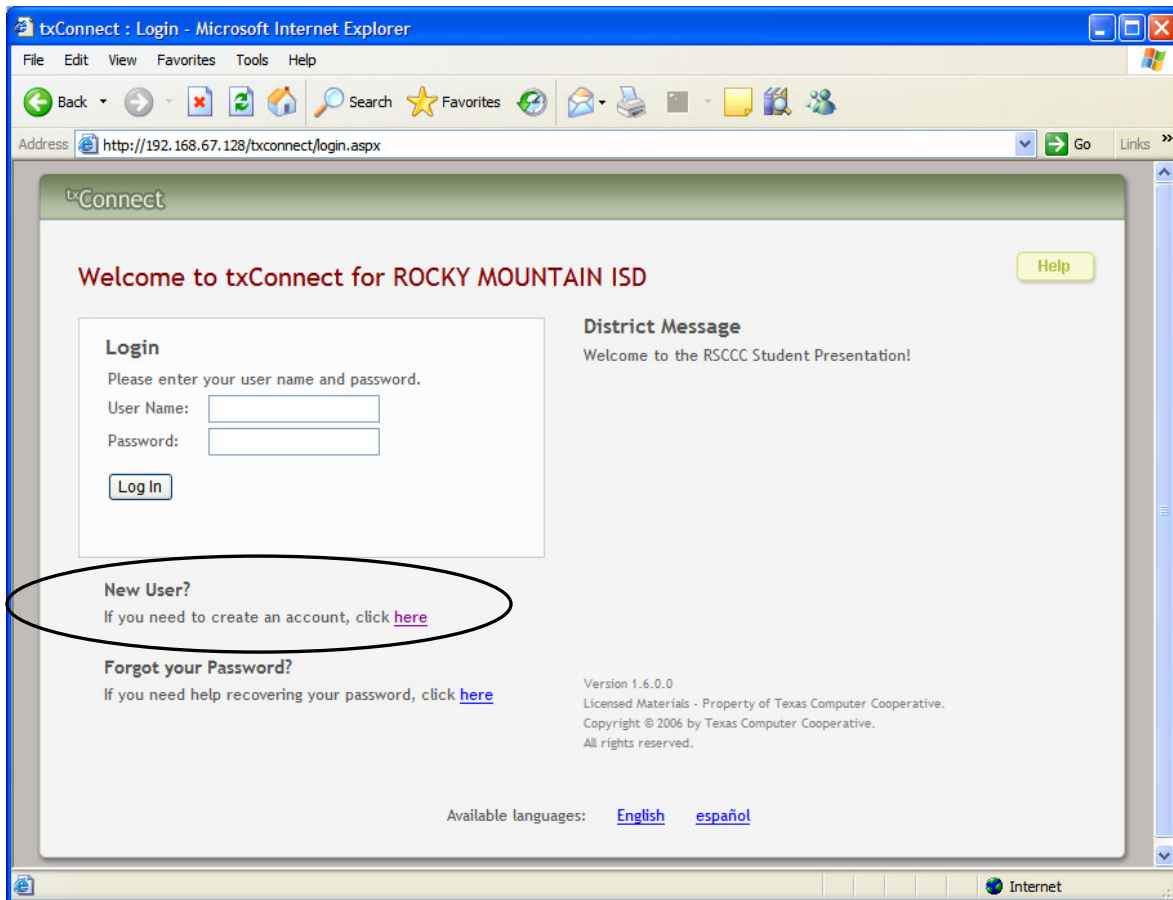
txConnect : Login - Microsoft Internet Explorer

File Edit View Favorites Tools Help

Back Search Favorites

Address http://192.168.67.128/txconnect/login.aspx Go Links

txConnect

Welcome to txConnect for ROCKY MOUNTAIN ISD

Help

Login

Please enter your user name and password.

User Name:

Password:

Log In

District Message

Welcome to the RSCCC Student Presentation!

New User?

If you need to create an account, click here

Forgot your Password?

If you need help recovering your password, click here

Version 1.6.0.0

Licensed Materials - Property of Texas Computer Cooperative.

Copyright © 2006 by Texas Computer Cooperative.

All rights reserved.

Available languages: English español

Internet